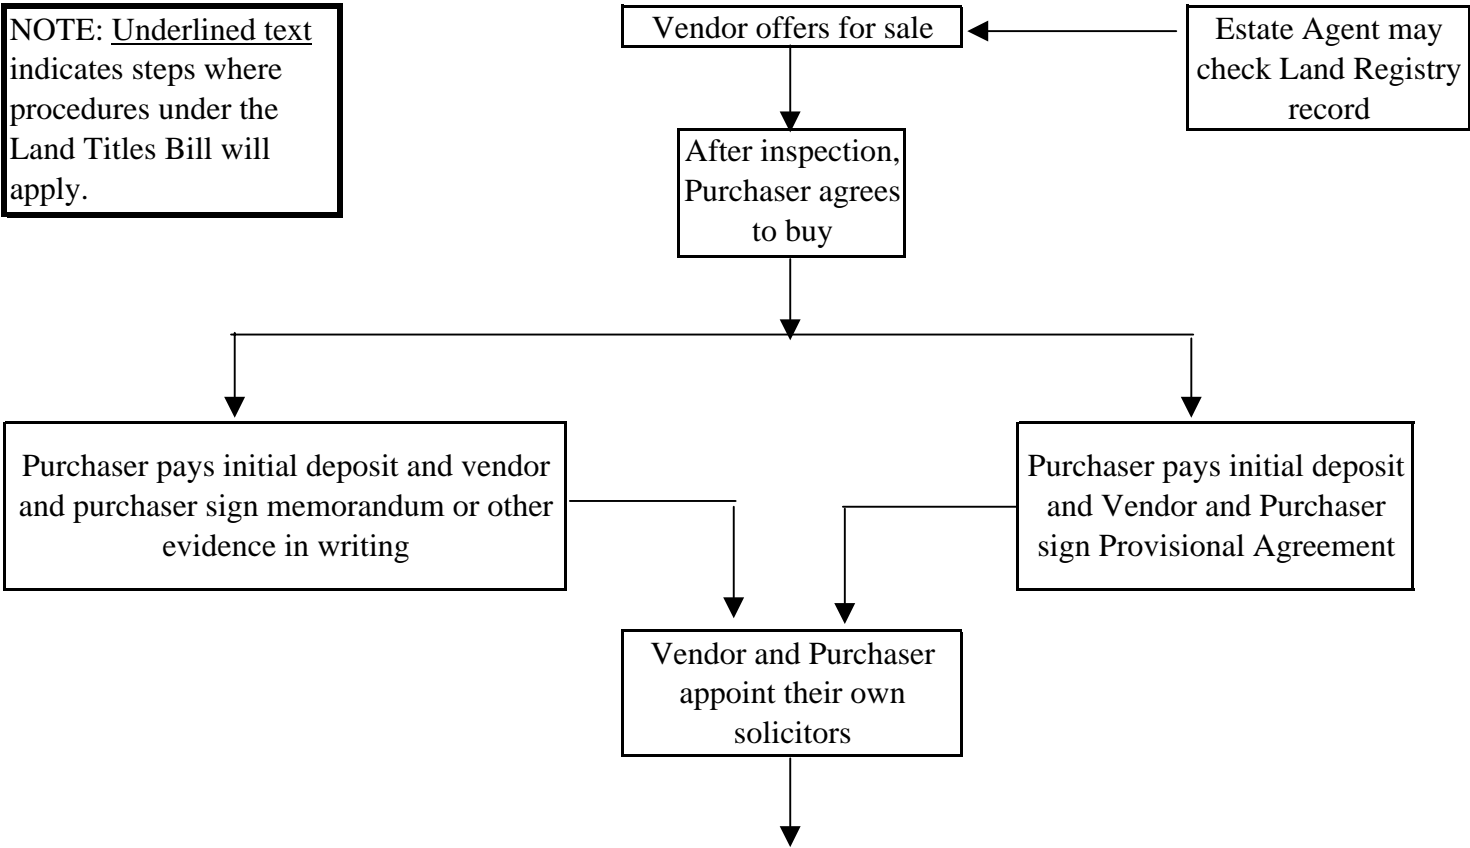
NOTE: Underlined text indicates steps where procedures under the Land Titles Bill will apply.

Vendor offers for sale

Estate Agent may check Land Registry record

After inspection, Purchaser agrees to buy

Purchaser pays initial deposit and vendor and purchaser sign memorandum or other evidence in writing

Purchaser pays initial deposit and Vendor and Purchaser sign Provisional Agreement

Vendor and Purchaser appoint their own solicitors